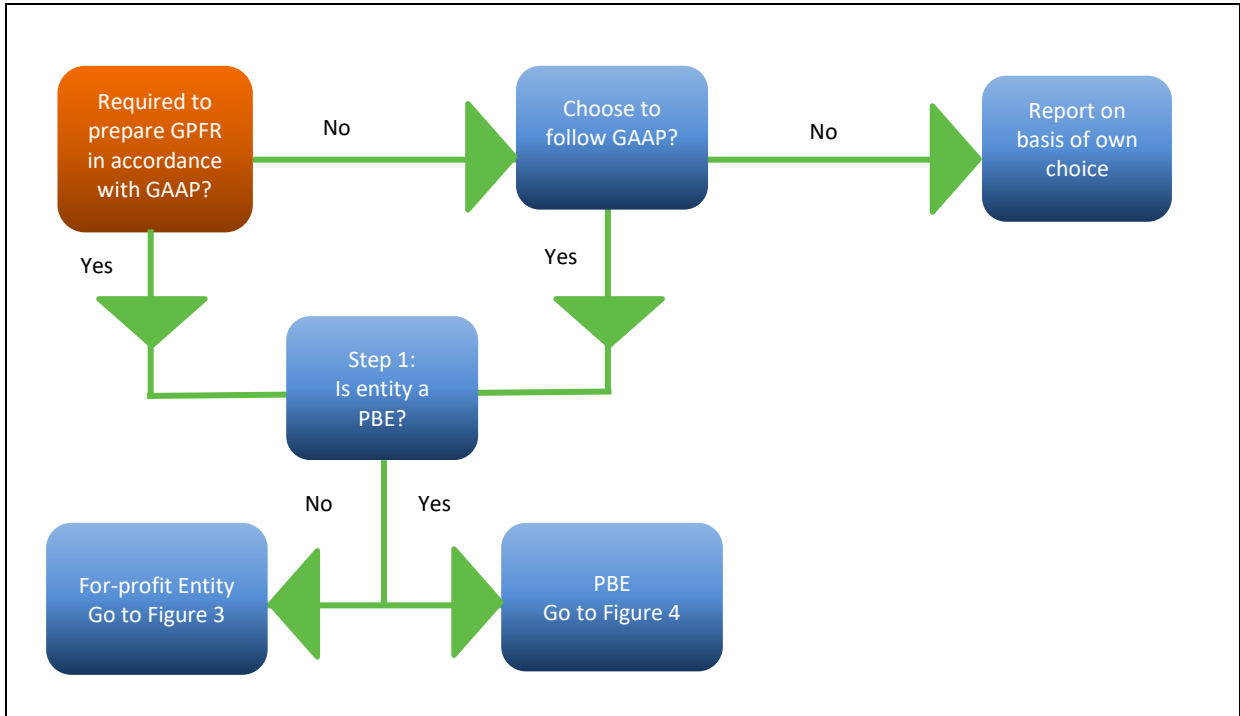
Required to prepare GPFR in accordance with GAAP?

No

Choose to follow GAAP?

No

Report on basis of own choice

Yes

Yes

Step 1:
Is entity a PBE?

No

Yes

For-profit Entity
Go to Figure 3

PBE
Go to Figure 4